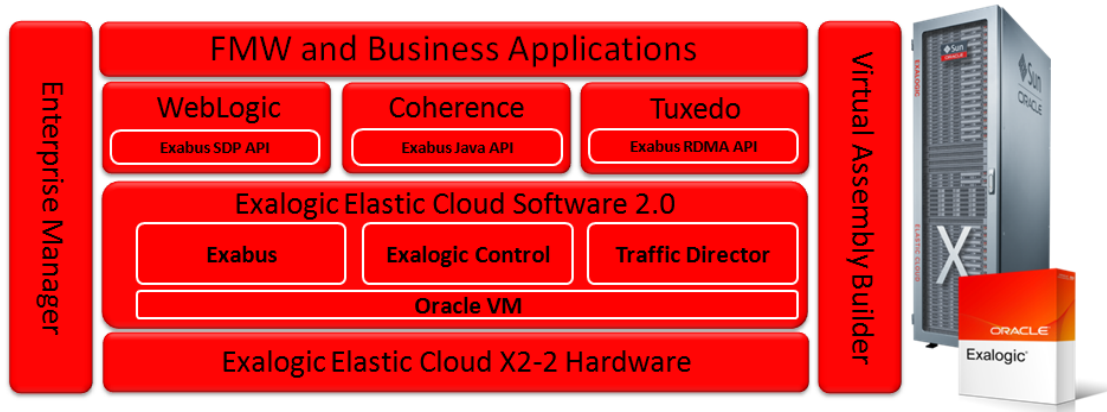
Enterprise Manager

FMW and Business Applications

WebLogic

Exabus SDP API

Coherence

Exabus Java API

Tuxedo

Exabus RDMA API

Exalogic Elastic Cloud Software 2.0

Exabus

Exalogic Control

Traffic Director

Oracle VM

Exalogic Elastic Cloud X2-2 Hardware

Virtual Assembly Builder

Sun ORACLE

EXALOGIC

Sun ORACLE

ELASTIC CLOUD

X

ORACLE

Exalogic